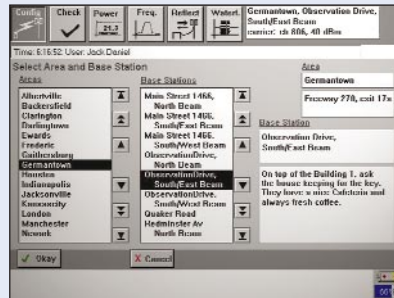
Config Check Power 21.3 Freq. Reflect Watert. Germantown. Observation Drive, South/East Beam carrier: ch 806, 40 dBm

Time: 6:16:52 User: Jack Daniel

Select Area and Base Station

Areas

Albertville
Backersfield
Clarington
Darlingtown
Ewards
Frederic
Gaithersburg
Germantown
Houston
Indianapolis
Jacksonville
Kansascity
London
Manchester
Newark

Base Stations

Main Street 1466, North Beam
Main Street 1466, South/East Beam
Main Street 1466, South/West Beam
ObservationDrive, North Beam
ObservationDrive, South/East Beam
ObservationDrive, South/West Beam
Quaker Road
Hedminster Av North Beam

Area

Germantown

Freeway 270, exit 17x

Base Station

Observation Drive, South/East Beam

On top of the Building 1. ask the house keeping for the key. They have a nice Cafeteria and always fresh coffee.

Okay

Cancel